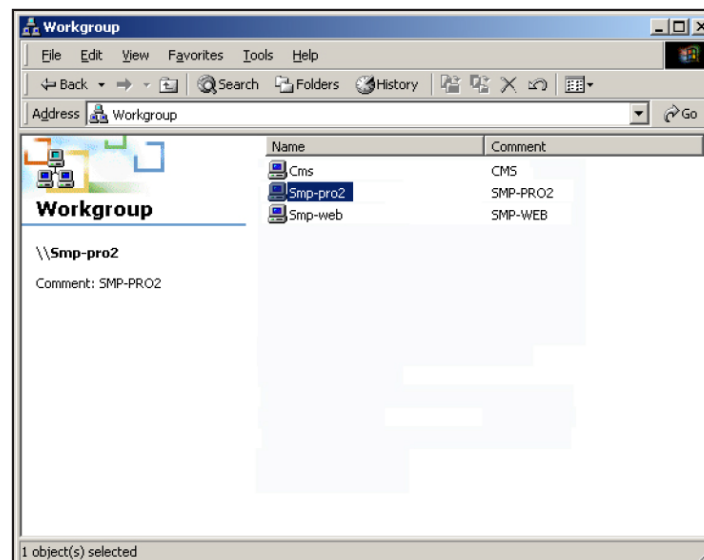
Workgroup

File Edit View Favorites Tools Help

Back Search Folders History

Address Workgroup

Go

Workgroup

\\Smp-pro2

Comment: SMP-PRO2

| Name | Comment |
|---|---|
| Cms | CMS |
| Smp-pro2 | SMP-PRO2 |
| Smp-web | SMP-WEB |

1 object(s) selected